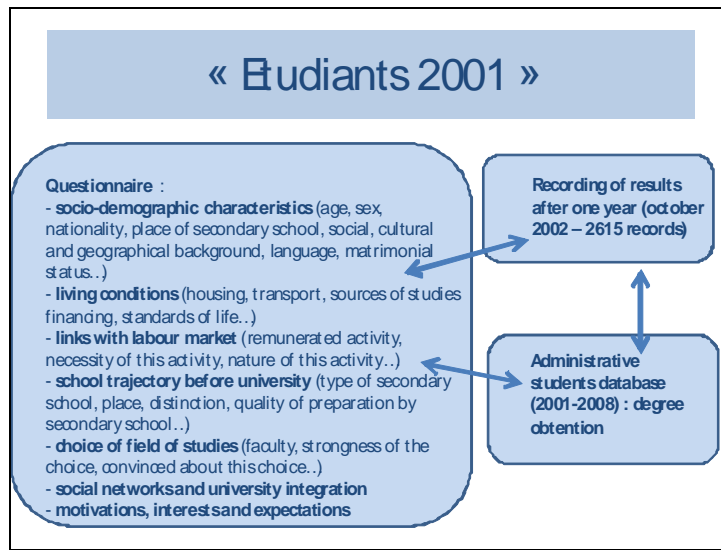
« Etudiants 2001 »

Questionnaire :
- socio-demographic characteristics (age, sex, nationality, place of secondary school, social, cultural and geographical background, language, matrimonial status..)
- living conditions (housing, transport, sources of studies financing, standards of life..)
- links with labour market (remunerated activity, necessity of this activity, nature of this activity..)
- school trajectory before university (type of secondary school, place, distinction, quality of preparation by secondary school..)
- choice of field of studies (faculty, strongness of the choice, convinced about this choice..)
- social networks and university integration
- motivations, interests and expectations

Recording of results after one year (october 2002 – 2615 records)

Administrative students database (2001-2008) : degree obtention